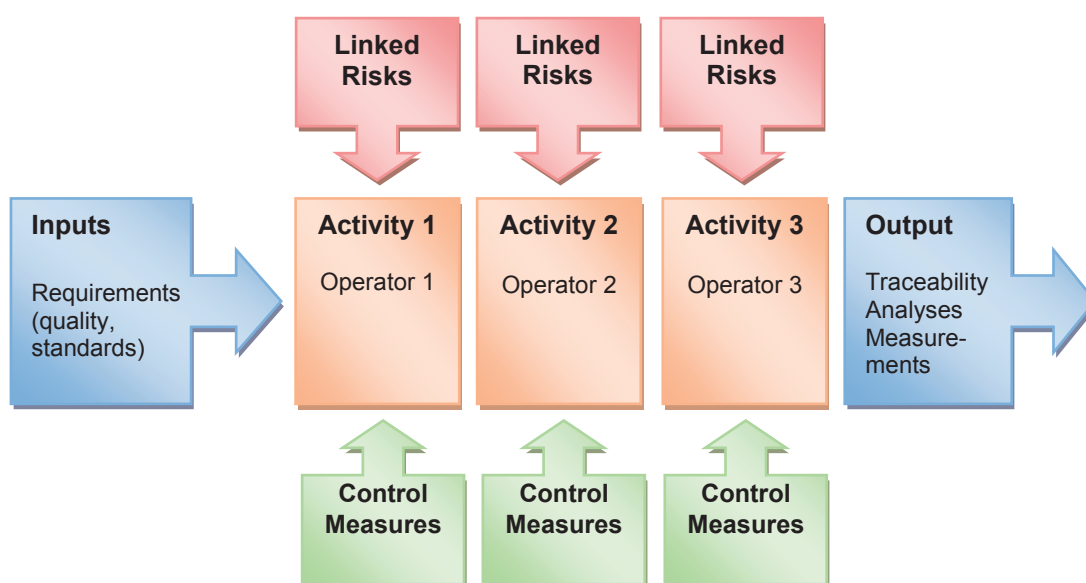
Linked Risks

Linked Risks

Linked Risks

Inputs

Requirements (quality, standards)

Activity 1

Operator 1

Activity 2

Operator 2

Activity 3

Operator 3

Output

Traceability
Analyses
Measurements

Control Measures

Control Measures

Control Measures